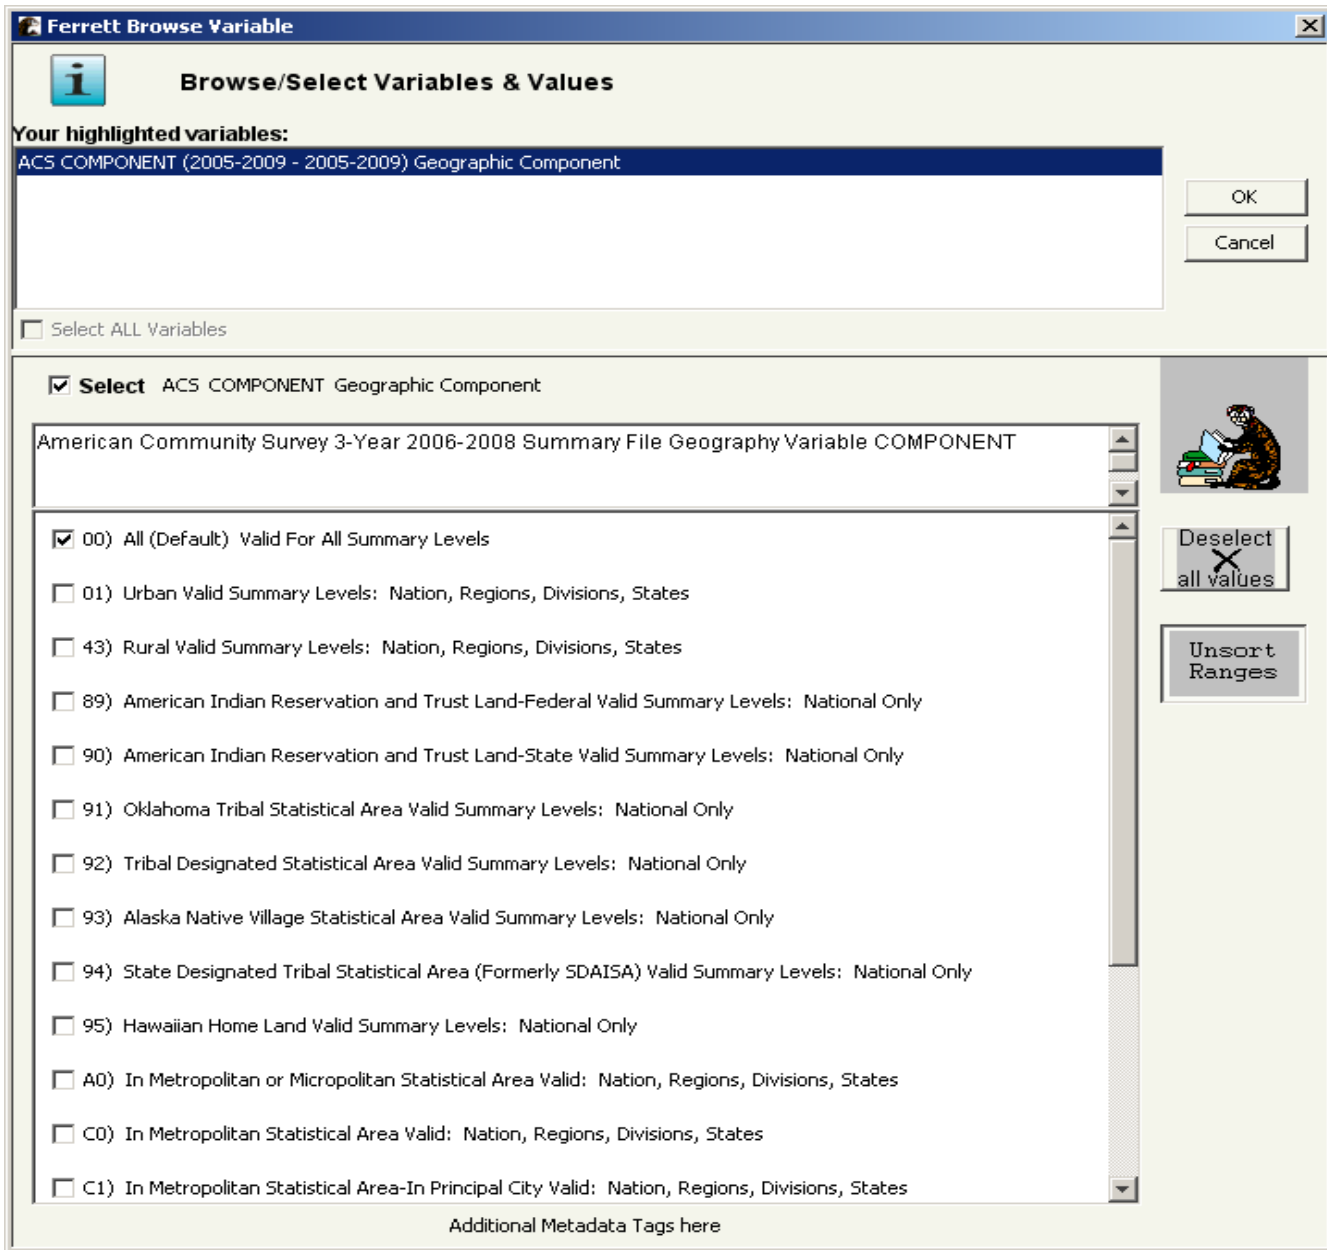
Ferrett Browse Variable

Browse/Select Variables & Values

Your highlighted variables:

ACS COMPONENT (2005-2009 - 2005-2009) Geographic Component

OK

Cancel

Select ALL Variables

Select ACS COMPONENT Geographic Component

American Community Survey 3-Year 2006-2008 Summary File Geography Variable COMPONENT

00) All (Default) Valid For All Summary Levels

01) Urban Valid Summary Levels: Nation, Regions, Divisions, States

43) Rural Valid Summary Levels: Nation, Regions, Divisions, States

89) American Indian Reservation and Trust Land-Federal Valid Summary Levels: National Only

90) American Indian Reservation and Trust Land-State Valid Summary Levels: National Only

91) Oklahoma Tribal Statistical Area Valid Summary Levels: National Only

92) Tribal Designated Statistical Area Valid Summary Levels: National Only

93) Alaska Native Village Statistical Area Valid Summary Levels: National Only

94) State Designated Tribal Statistical Area (Formerly SDAISA) Valid Summary Levels: National Only

95) Hawaiian Home Land Valid Summary Levels: National Only

A0) In Metropolitan or Micropolitan Statistical Area Valid: Nation, Regions, Divisions, States

C0) In Metropolitan Statistical Area Valid: Nation, Regions, Divisions, States

C1) In Metropolitan Statistical Area-In Principal City Valid: Nation, Regions, Divisions, States

Deselect all values

Unsort Ranges

Additional Metadata Tags here